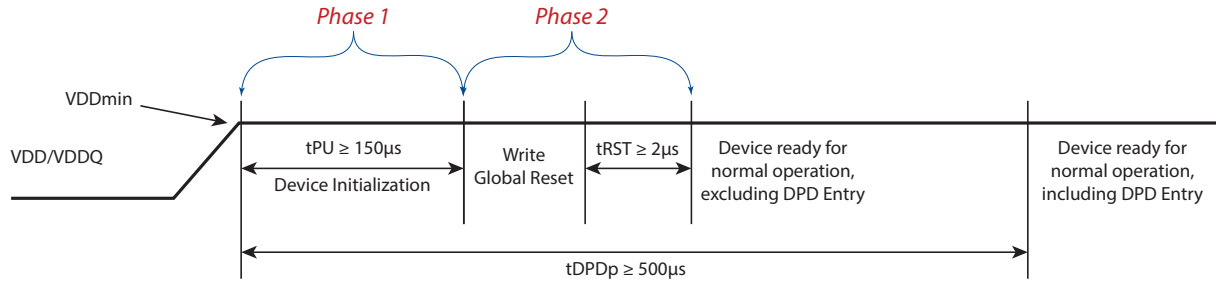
Phase 1

Phase 2

VDDmin

VDD/VDDQ

tPU ≥ 150µs

Device Initialization

Write
Global Reset

tRST ≥ 2µs

Device ready for normal operation, excluding DPD Entry

Device ready for normal operation, including DPD Entry

tDPDp ≥ 500µs